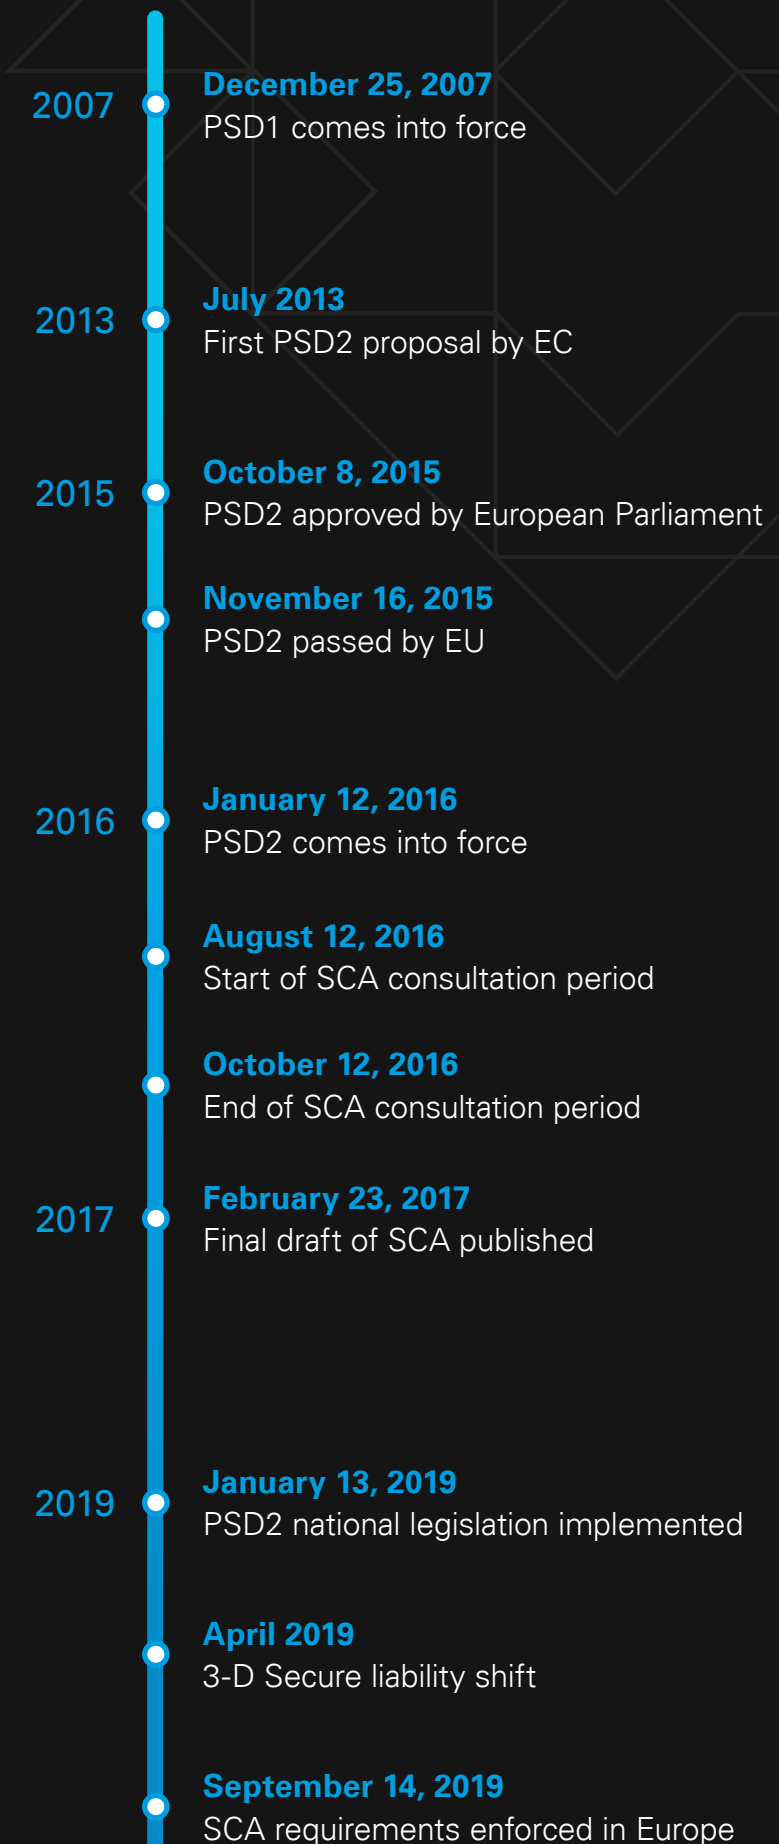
2007

December 25, 2007
PSD1 comes into force

2013

July 2013
First PSD2 proposal by EC

2015

October 8, 2015
PSD2 approved by European Parliament

November 16, 2015
PSD2 passed by EU

2016

January 12, 2016
PSD2 comes into force

August 12, 2016
Start of SCA consultation period

October 12, 2016
End of SCA consultation period

2017

February 23, 2017
Final draft of SCA published

2019

January 13, 2019
PSD2 national legislation implemented

April 2019
3-D Secure liability shift

September 14, 2019
SCA requirements enforced in Europe